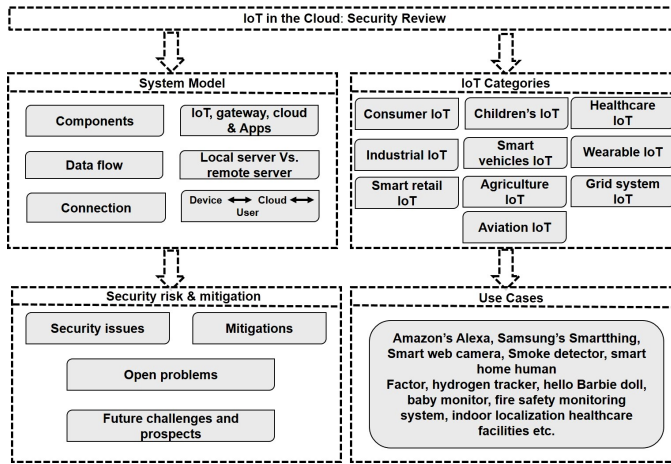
IoT in the Cloud: Security Review

System Model

Components

IoT, gateway, cloud & Apps

Data flow

Local server Vs. remote server

Connection

Device ⟷ Cloud ⟷ User

IoT Categories

Consumer IoT

Children's IoT

Healthcare IoT

Industrial IoT

Smart vehicles IoT

Wearable IoT

Smart retail IoT

Agriculture IoT

Grid system IoT

Aviation IoT

Security risk & mitigation

Security issues

Mitigations

Open problems

Future challenges and prospects

Use Cases

Amazon's Alexa, Samsung's Smartthing, Smart web camera, Smoke detector, smart home human Factor, hydrogen tracker, hello Barbie doll, baby monitor, fire safety monitoring system, indoor localization healthcare facilities etc.